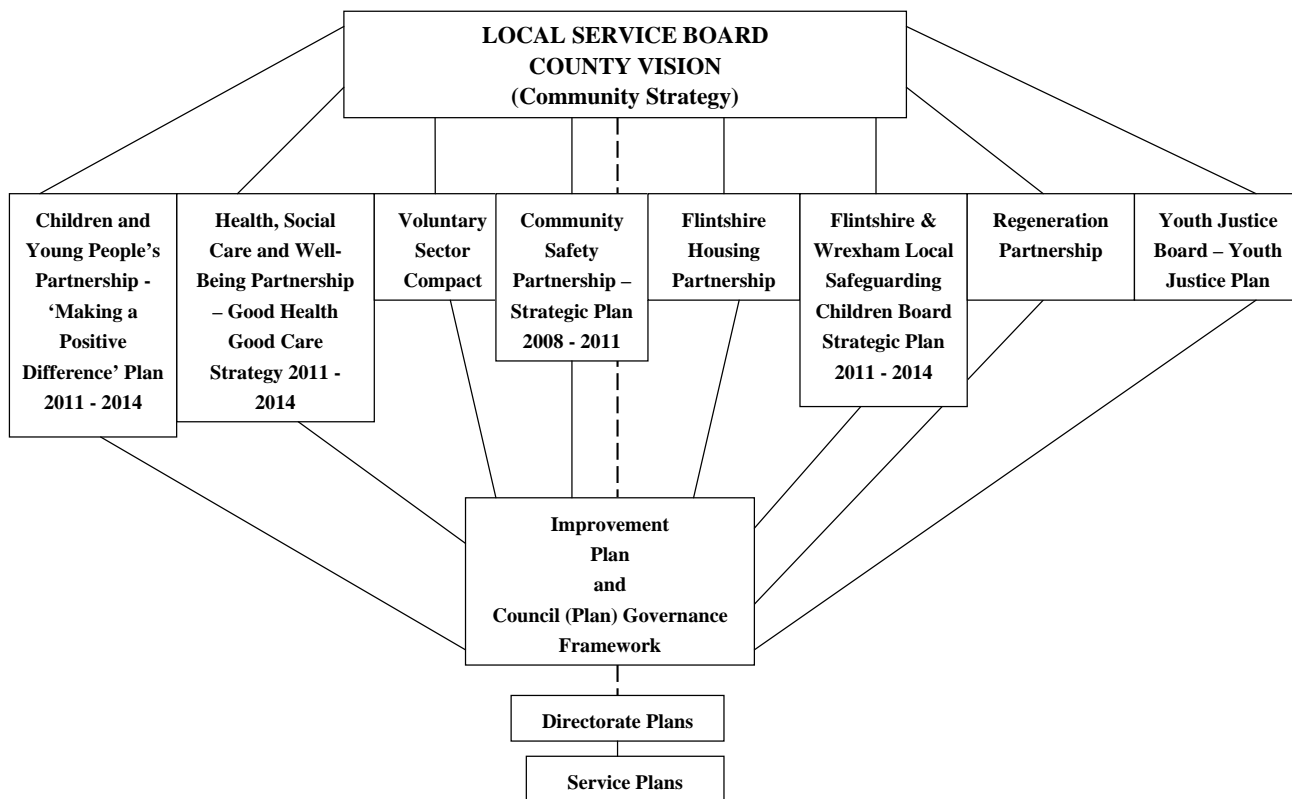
LOCAL SERVICE BOARD
COUNTY VISION
(Community Strategy)

Children and Young People's Partnership - 'Making a Positive Difference' Plan 2011 - 2014

Health, Social Care and Well-Being Partnership – Good Health Good Care Strategy 2011 - 2014

Voluntary Sector Compact

Community Safety Partnership – Strategic Plan 2008 - 2011

Flintshire Housing Partnership

Flintshire & Wrexham Local Safeguarding Children Board Strategic Plan 2011 - 2014

Regeneration Partnership

Youth Justice Board – Youth Justice Plan

Improvement Plan and Council (Plan) Governance Framework

Directorate Plans

Service Plans